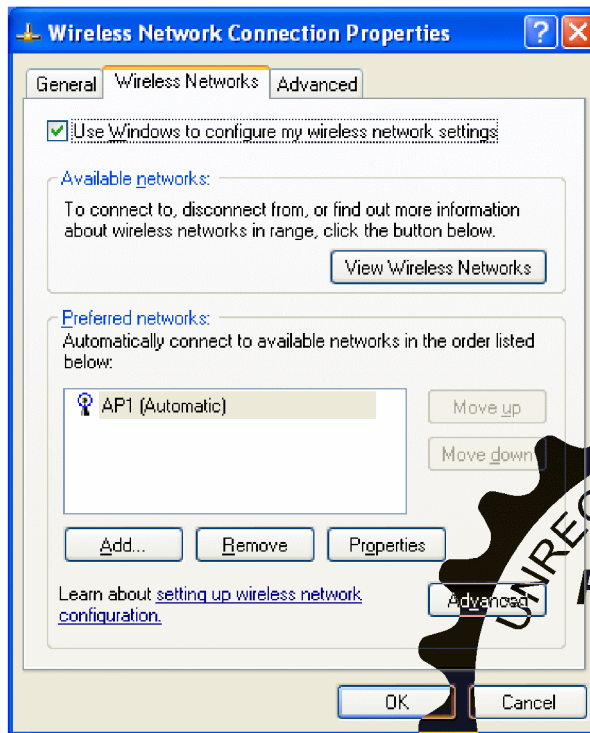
Wireless Network Connection Properties

General | Wireless Networks | Advanced

Use Windows to configure my wireless network settings

Available networks:
To connect to, disconnect from, or find out more information about wireless networks in range, click the button below.

View Wireless Networks

Preferred networks:
Automatically connect to available networks in the order listed below:

AP1 (Automatic)

Move up
Move down

Add... | Remove | Properties

Learn about setting up wireless network configuration.

Advanced

UNREG

OK | Cancel